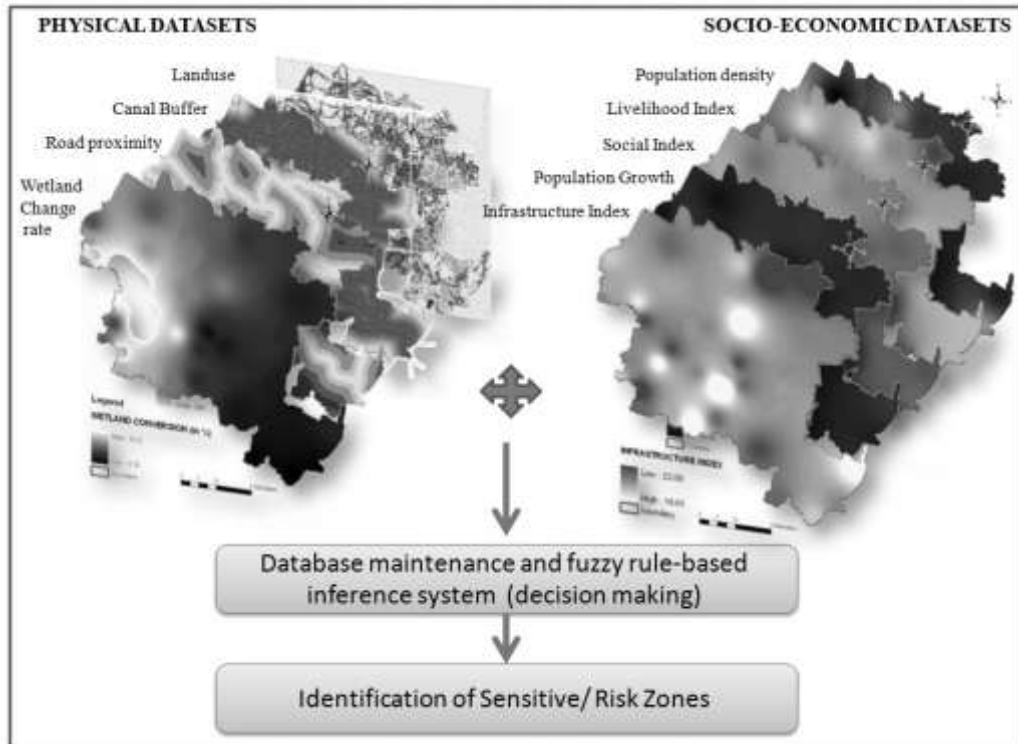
PHYSICAL DATASETS

SOCIO-ECONOMIC DATASETS

Landuse

Canal Buffer

Road proximity

Wetland Change rate

Population density

Livelihood Index

Social Index

Population Growth

Infrastructure Index

Legend

WETLAND CONVERSION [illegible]

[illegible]

INFRASTRUCTURE INDEX

Low : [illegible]

High : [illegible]

Database maintenance and fuzzy rule-based inference system (decision making)

Identification of Sensitive/ Risk Zones